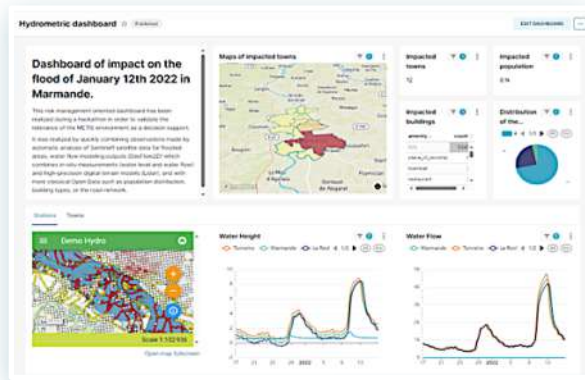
Hydrometric dashboard Published

EDIT DASHBOARD

Dashboard of impact on the flood of January 12th 2022 in Marmande.

This risk management oriented dashboard has been realized during a hackathon in order to validate the relevance of the METIS environment as a decision support.

It was realized by quickly combining observations made by automatic analysis of Sentinel1 satellite data for flooded areas, water flow modeling outputs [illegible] which combines in-situ measurements (water level and water flow) and high-precision digital terrain models (Lidar), and with more classical Open Data such as population distribution, building types, or the road network.

Maps of impacted towns

Impacted towns

12

Impacted population

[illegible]

Impacted buildings

Distribution of the...

Stations Towns

Demo Hydro

Scale 1:102 938

Open map fullscreen

Water Height

Tonneins Marmande la Reol

2022

Water Flow

Marmande Tonneins la Reol

2022